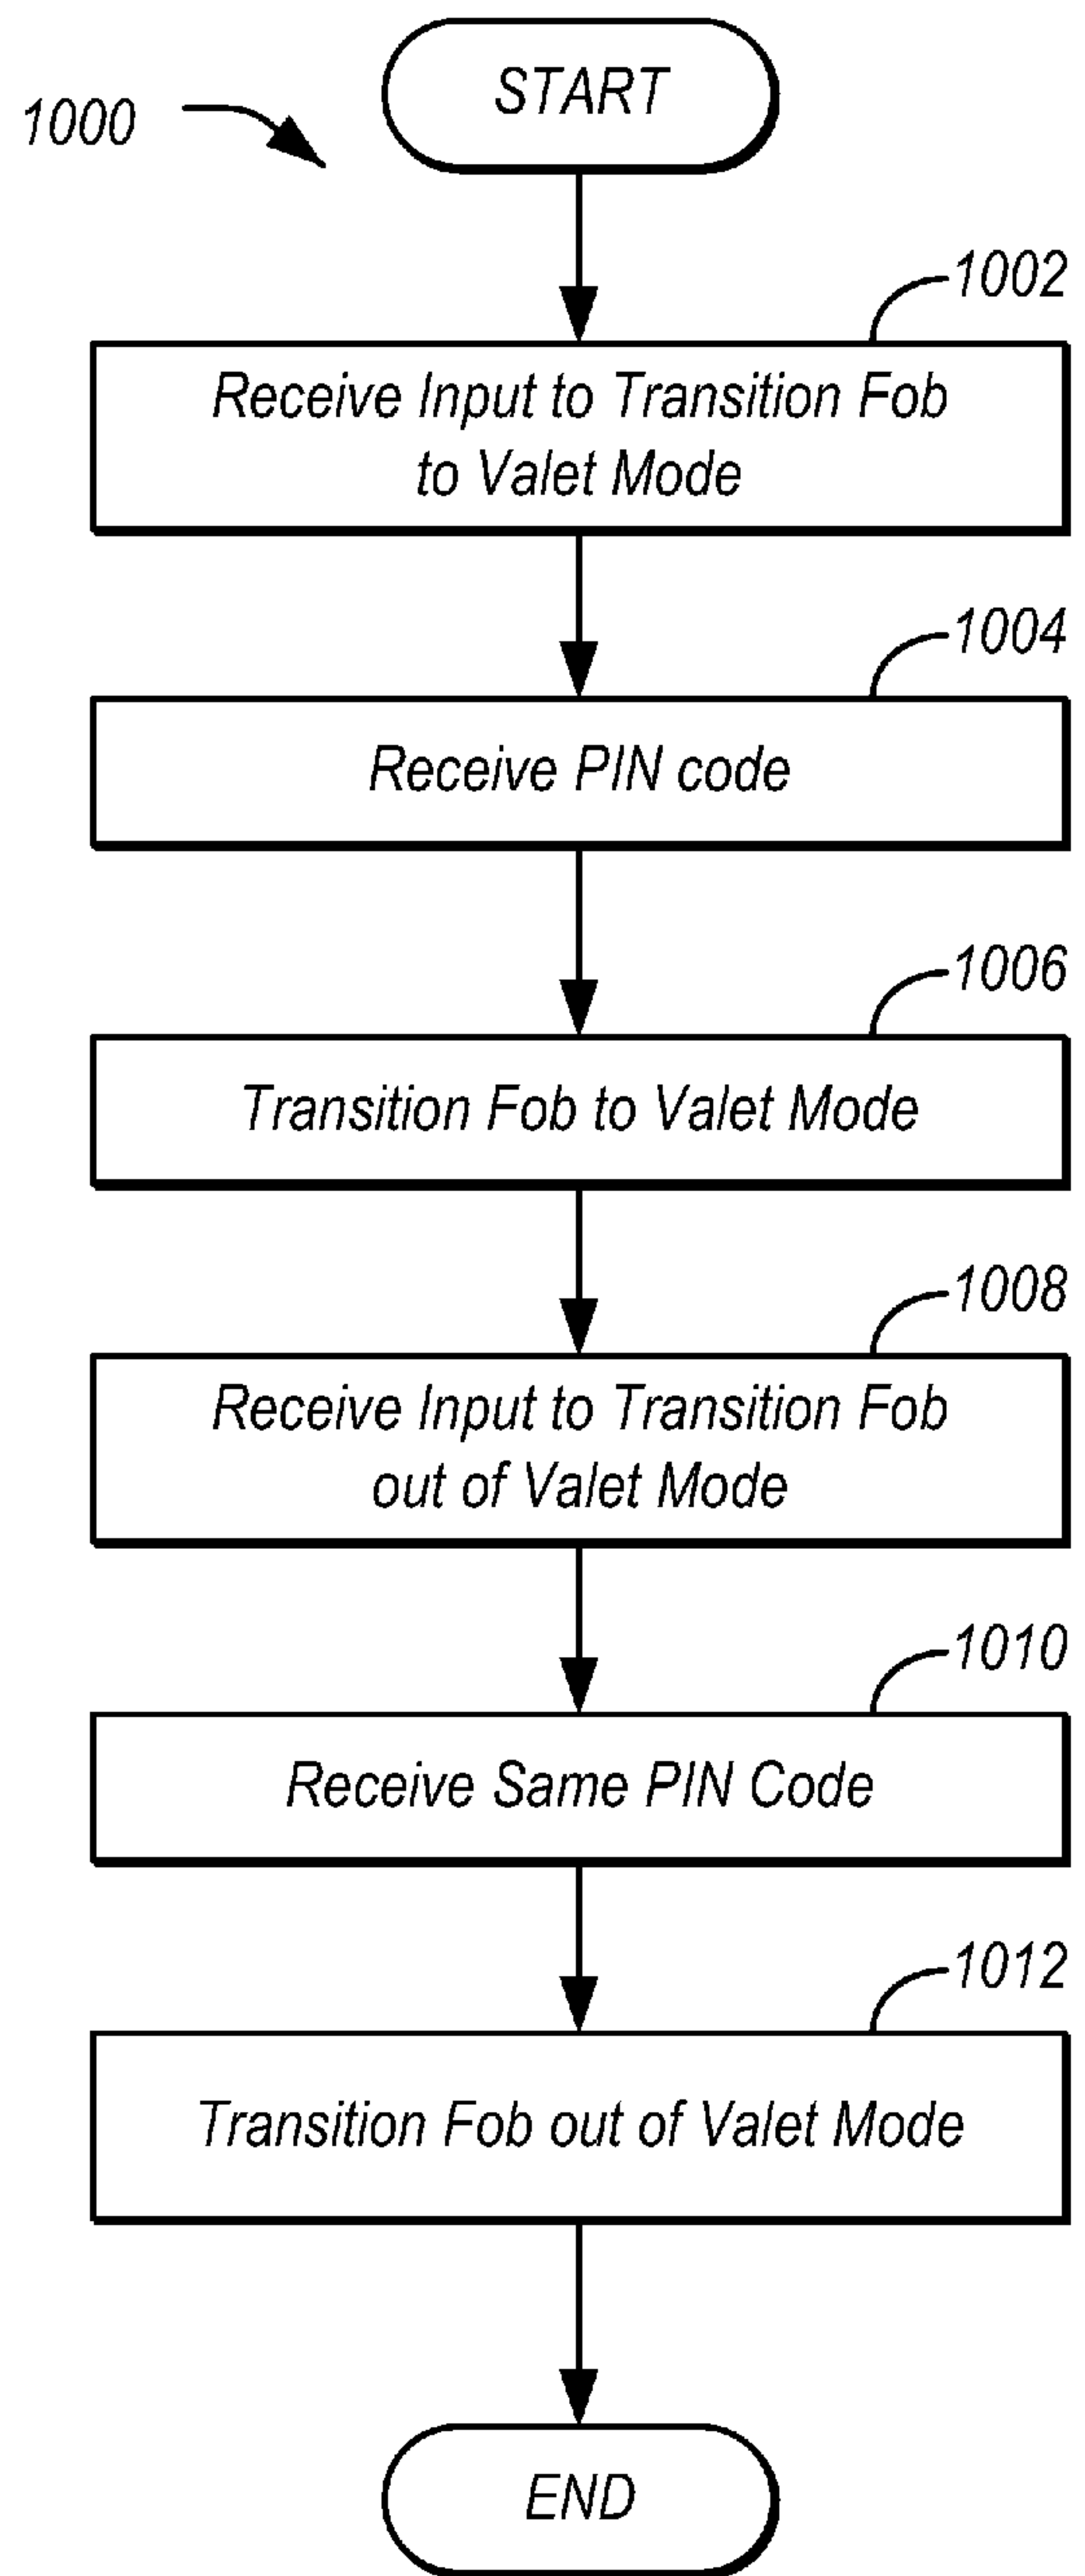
1000

START

1002

Receive Input to Transition Fob to Valet Mode

1004

Receive PIN code

1006

Transition Fob to Valet Mode

1008

Receive Input to Transition Fob out of Valet Mode

1010

Receive Same PIN Code

1012

Transition Fob out of Valet Mode

END